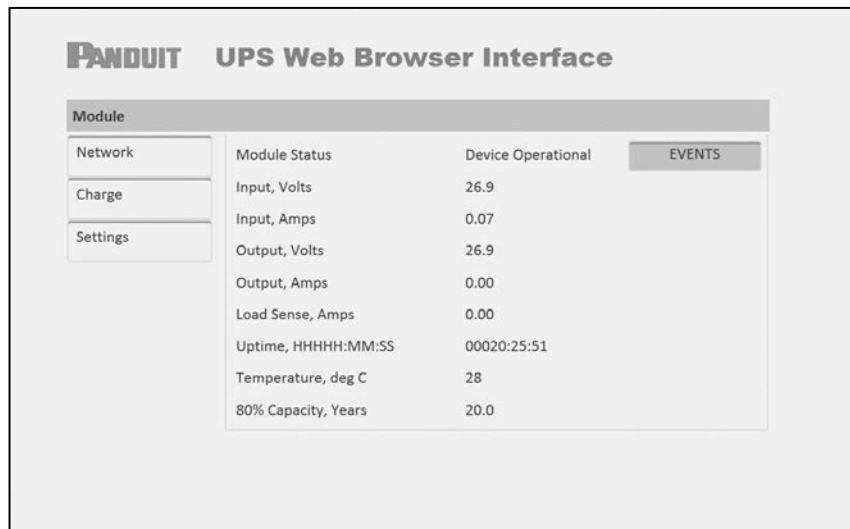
PANDUIT UPS Web Browser Interface

Module

Network

Charge

Settings

| | | |
|---|---|---|
| Module Status | Device Operational | EVENTS |
| Input, Volts | 26.9 | |
| Input, Amps | 0.07 | |
| Output, Volts | 26.9 | |
| Output, Amps | 0.00 | |
| Load Sense, Amps | 0.00 | |
| Uptime, HHHHH:MM:SS | 00020:25:51 | |
| Temperature, deg C | 28 | |
| 80% Capacity, Years | 20.0 | |